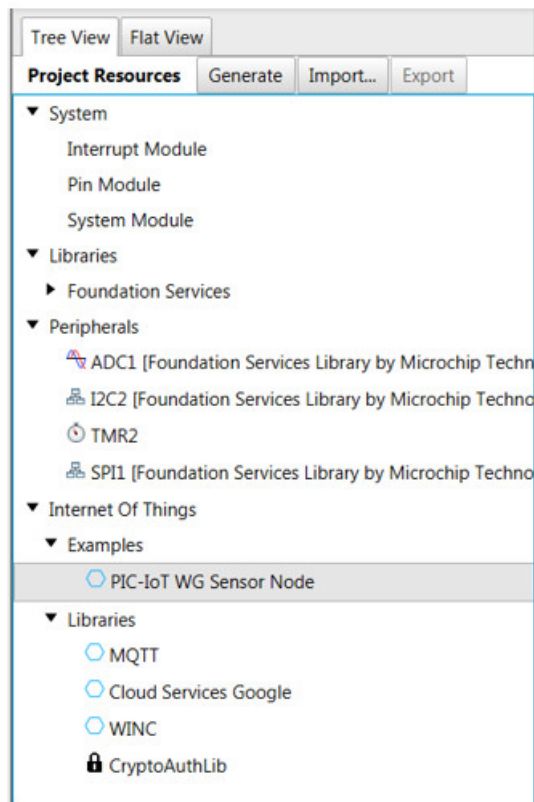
Tree View Flat View

Project Resources Generate Import... Export

System

Interrupt Module

Pin Module

System Module

Libraries

Foundation Services

Peripherals

ADC1 [Foundation Services Library by Microchip Techn

I2C2 [Foundation Services Library by Microchip Techno

TMR2

SPI1 [Foundation Services Library by Microchip Techno

Internet Of Things

Examples

PIC-IoT WG Sensor Node

Libraries

MQTT

Cloud Services Google

WINC

CryptoAuthLib